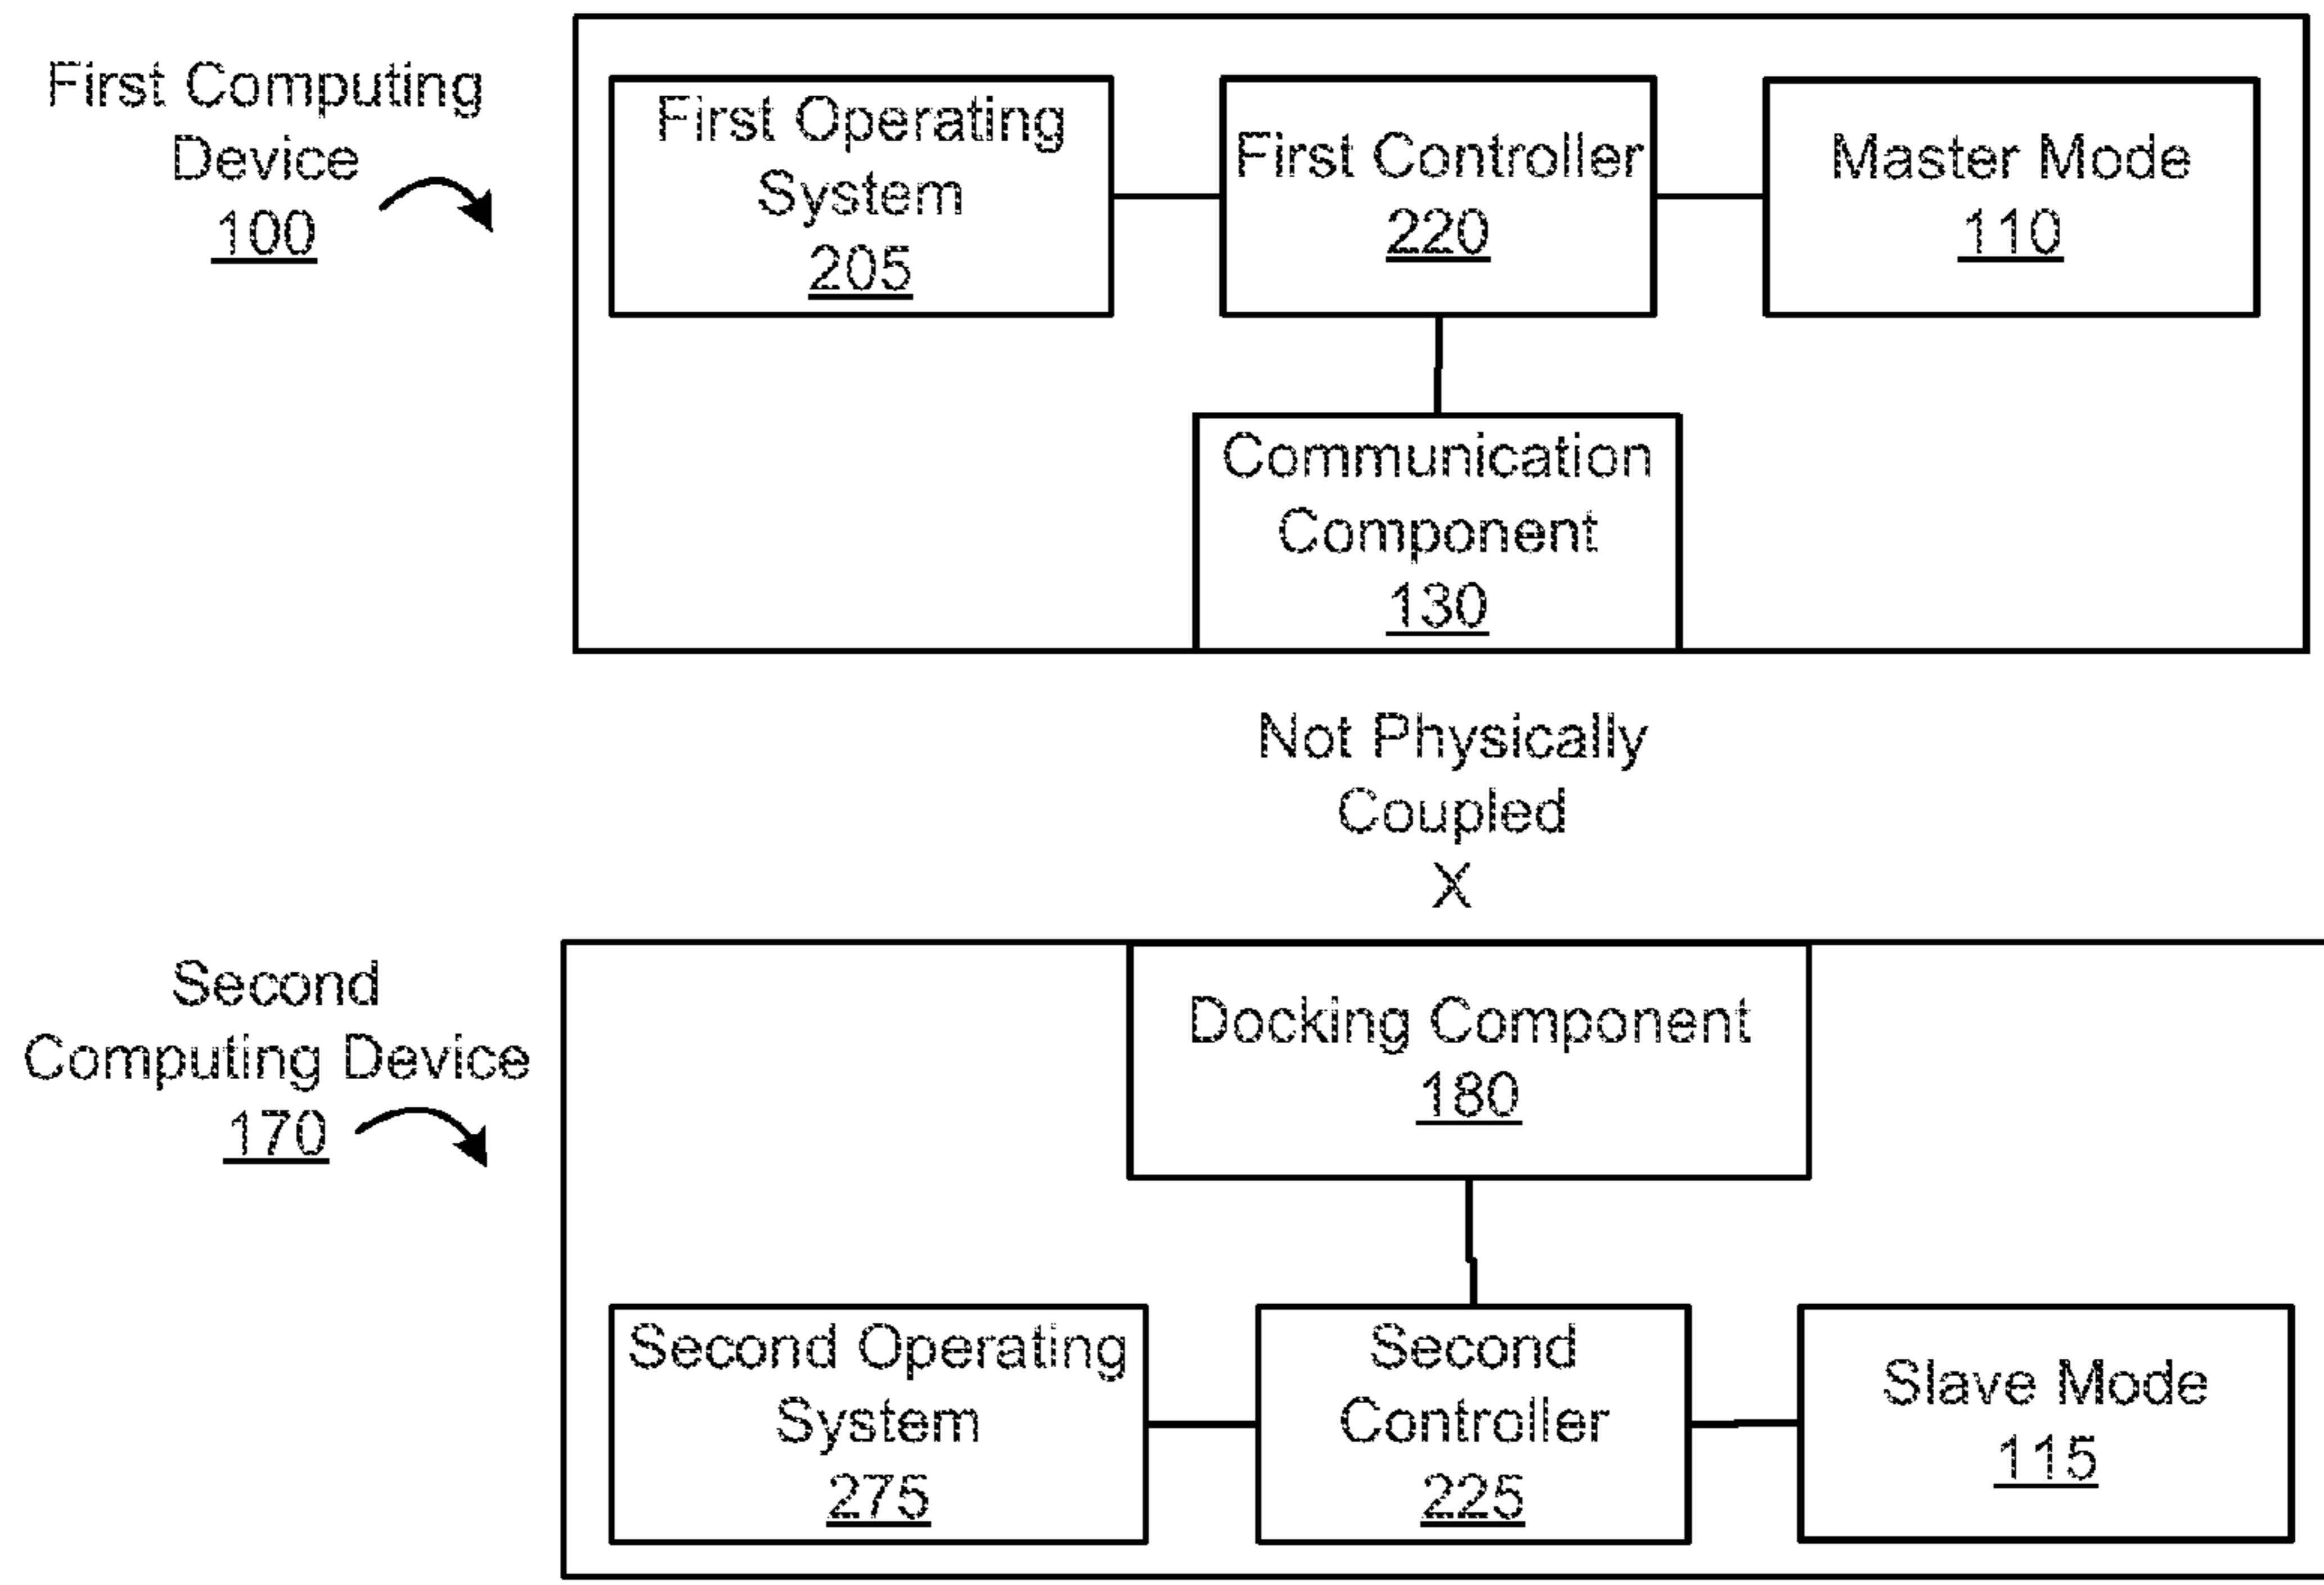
First Computing Device 100

First Operating System 205

First Controller 220

Master Mode 110

Communication Component 130

Not Physically Coupled
X

Second Computing Device 170

Docking Component 180

Second Operating System 275

Second Controller 225

Slave Mode 115